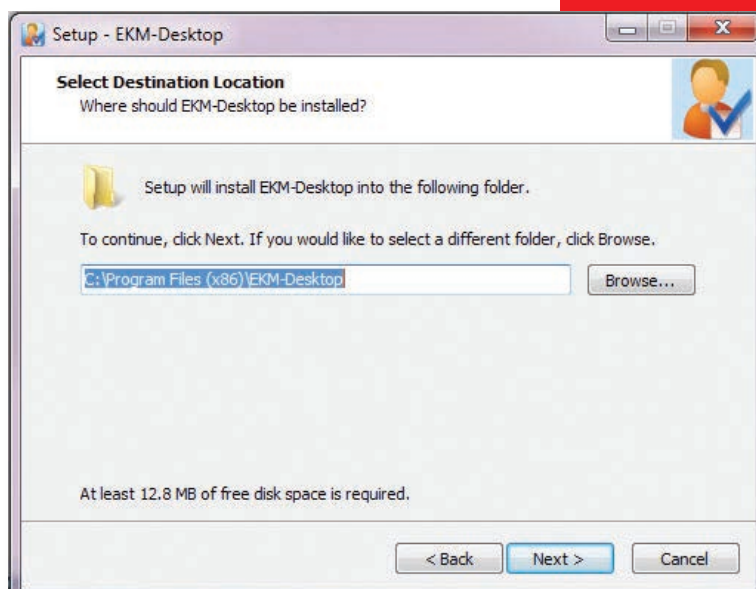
Setup - EKM-Desktop

Select Destination Location
Where should EKM-Desktop be installed?

Setup will install EKM-Desktop into the following folder.

To continue, click Next. If you would like to select a different folder, click Browse.

C:\Program Files (x86)\EKM-Desktop

Browse...

At least 12.8 MB of free disk space is required.

< Back

Next >

Cancel